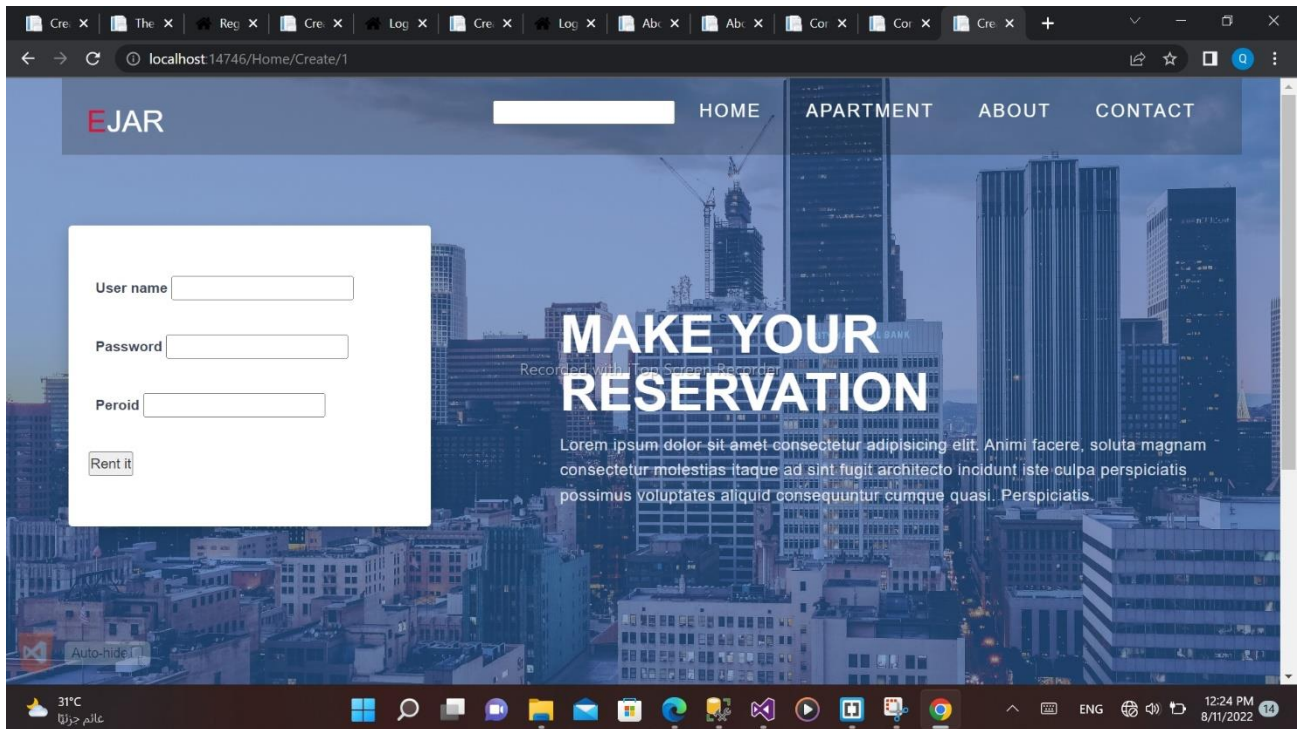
Cre × The × Reg × Cre × Log × Cre × Log × Abo × Abo × Cor × Cor × Cre × +

localhost:14746/Home/Create/1

EJAR

HOME APARTMENT ABOUT CONTACT

User name

Password

Peroid

Rent it

MAKE YOUR RESERVATION

Recorded with iTop Screen Recorder

Lorem ipsum dolor sit amet consectetur adipisicing elit. Animi facere, soluta magnam consectetur molestias itaque ad sint fugit architecto incidunt iste culpa perspiciatis possimus voluptates aliquid consequuntur cumque quasi. Perspiciatis.

BANK

Auto-hide

31°C
غائم جزئيًا

ENG

12:24 PM
8/11/2022

14